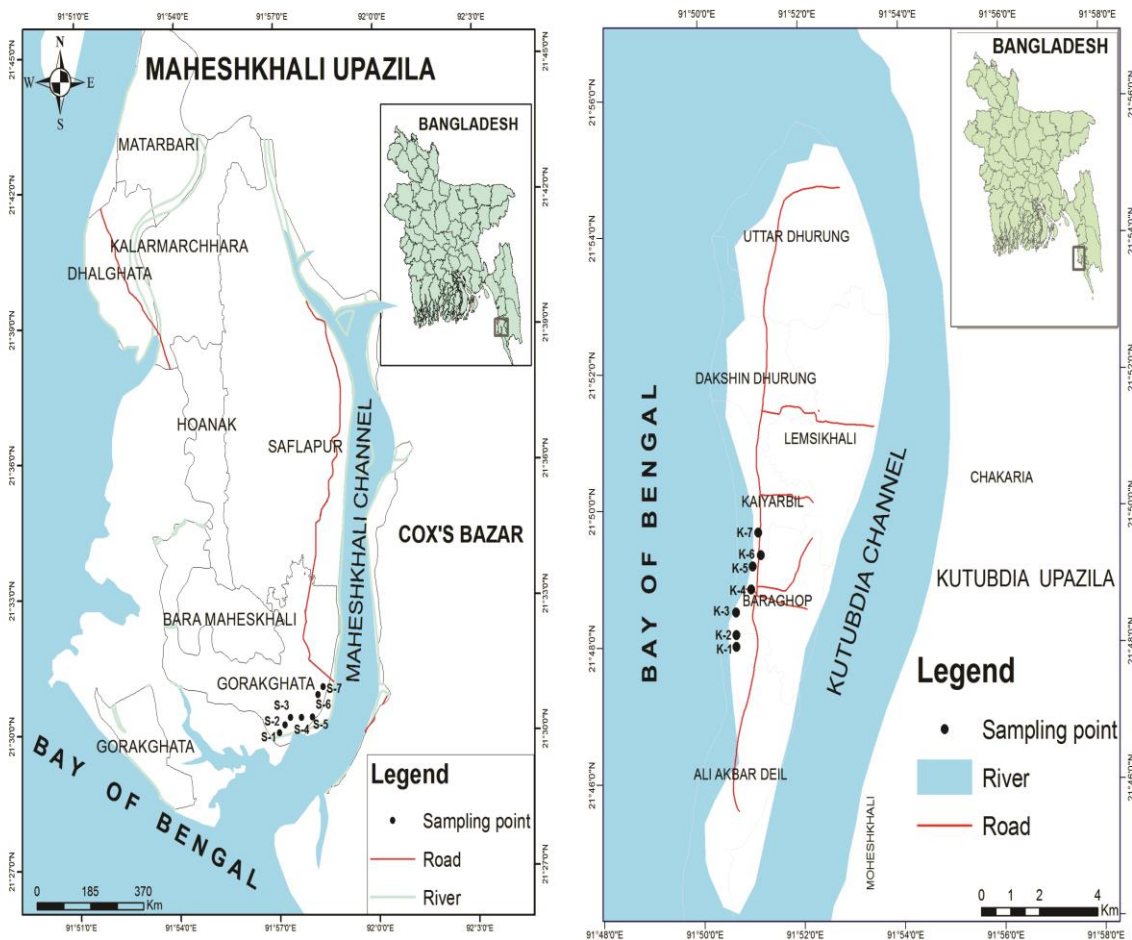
91°51'0"E 91°54'0"E 91°57'0"E 92°0'0"E 92°3'0"E

N
W E
S

MAHESHKHALI UPAZILA

21°45'0"N
21°42'0"N
21°39'0"N
21°36'0"N
21°33'0"N
21°30'0"N
21°27'0"N

BANGLADESH

MATARBARI
KALARMARCHHARA
DHALGHATA
HOANAK
SAFLAPUR
MAHESHKHALI CHANNEL
COX'S BAZAR
BARA MAHESKHALI
GORAKGHATA
S-7
S-6
S-3
S-2
S-4
S-5
S-1
GORAKGHATA
BAY OF BENGAL

Legend
Sampling point
Road
River

0 185 370
Km

91°51'0"E 91°54'0"E 91°57'0"E 92°0'0"E 92°3'0"E

91°50'0"E 91°52'0"E 91°54'0"E 91°56'0"E 91°58'0"E

BANGLADESH

21°56'0"N
21°54'0"N
21°52'0"N
21°50'0"N
21°48'0"N
21°46'0"N

UTTAR DHURUNG
DAKSHIN DHURUNG
LEMSIKHALI
KAIYARBIL
K-7
K-6
K-5
K-4
BARAGHOP
K-3
K-2
K-1
BAY OF BENGAL
KUTUBDIA CHANNEL
CHAKARIA
KUTUBDIA UPAZILA
ALI AKBAR DEIL
MOHESHKHALI

Legend
Sampling point
River
Road

0 1 2 4
Km

91°48'0"E 91°50'0"E 91°52'0"E 91°54'0"E 91°56'0"E 91°58'0"E